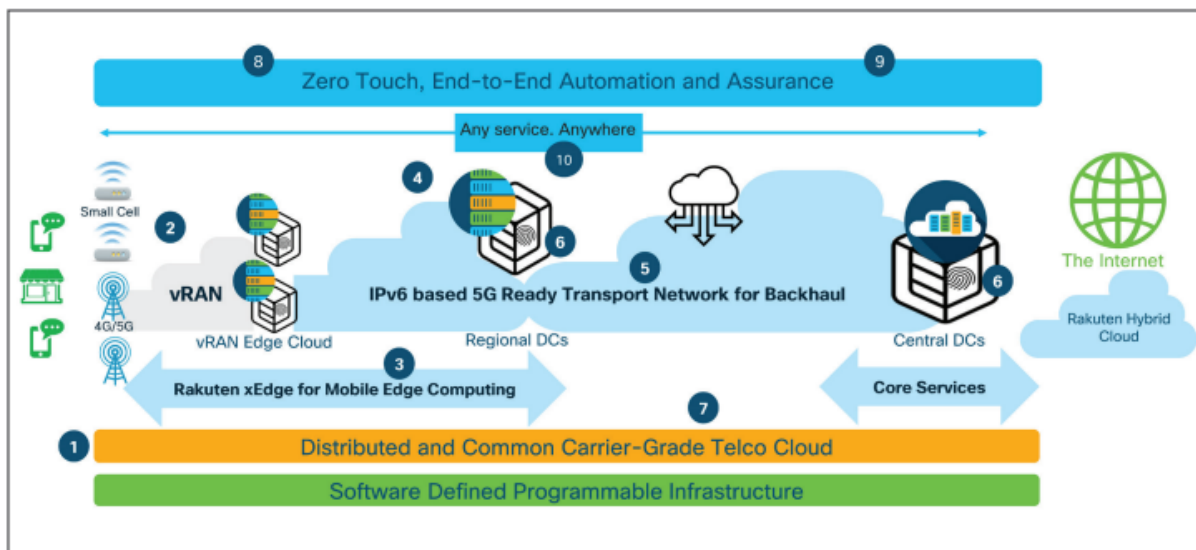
8
Zero Touch, End-to-End Automation and Assurance
9

Any service. Anywhere
10

Small Cell
2
4
6
vRAN
4G/5G
vRAN Edge Cloud
IPv6 based 5G Ready Transport Network for Backhaul
5
Regional DCs
6
Central DCs
The Internet
Rakuten Hybrid Cloud

3
Rakuten xEdge for Mobile Edge Computing
7
Core Services

1
Distributed and Common Carrier-Grade Telco Cloud
Software Defined Programmable Infrastructure